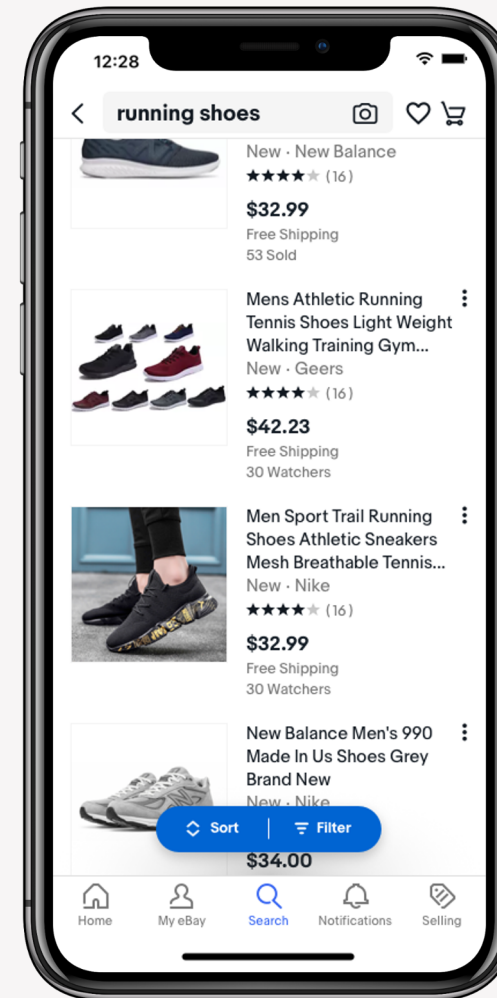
12:28

running shoes

New · New Balance
★★★★★ (16)
$32.99
Free Shipping
53 Sold

Mens Athletic Running Tennis Shoes Light Weight Walking Training Gym...
New · Geers
★★★★★ (16)
$42.23
Free Shipping
30 Watchers

Men Sport Trail Running Shoes Athletic Sneakers Mesh Breathable Tennis...
New · Nike
★★★★★ (16)
$32.99
Free Shipping
30 Watchers

New Balance Men's 990 Made In Us Shoes Grey Brand New
New · Nike
$34.00

Sort
Filter

Home
My eBay
Search
Notifications
Selling